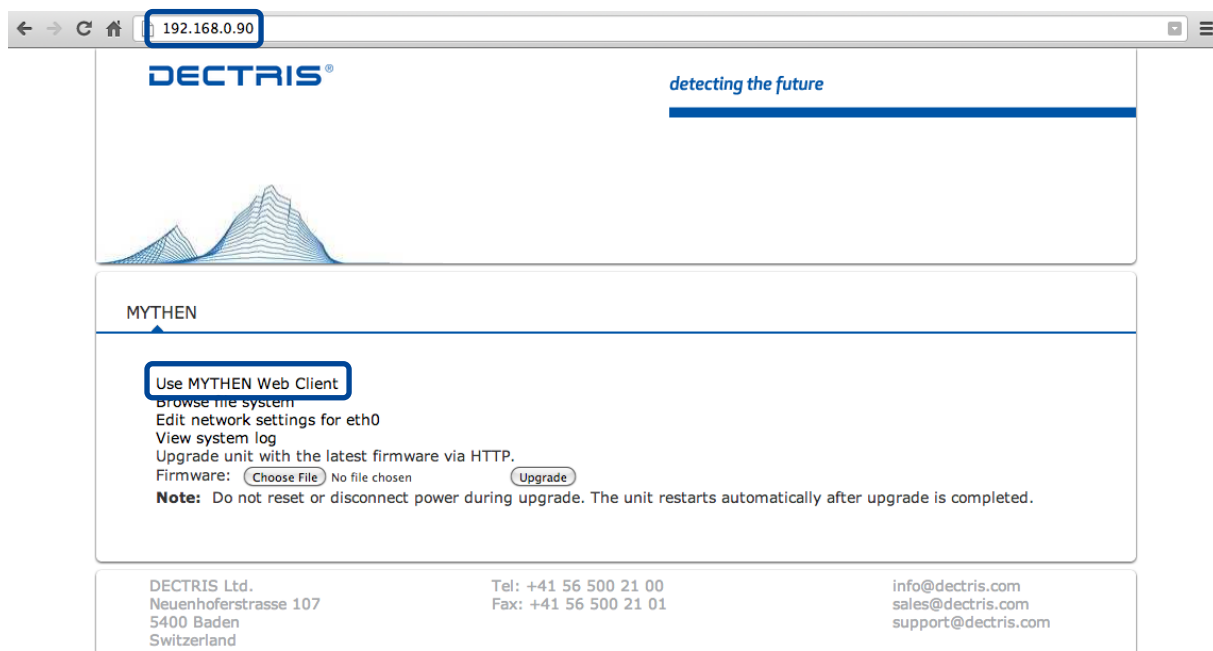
192.168.0.90

DECTRIS®

detecting the future

MYTHEN

Use MYTHEN Web Client
Browse file system
Edit network settings for eth0
View system log
Upgrade unit with the latest firmware via HTTP.
Firmware: Choose File No file chosen Upgrade
**Note:** Do not reset or disconnect power during upgrade. The unit restarts automatically after upgrade is completed.

DECTRIS Ltd.
Neuenhoferstrasse 107
5400 Baden
Switzerland

Tel: +41 56 500 21 00
Fax: +41 56 500 21 01

info@dectris.com
sales@dectris.com
support@dectris.com